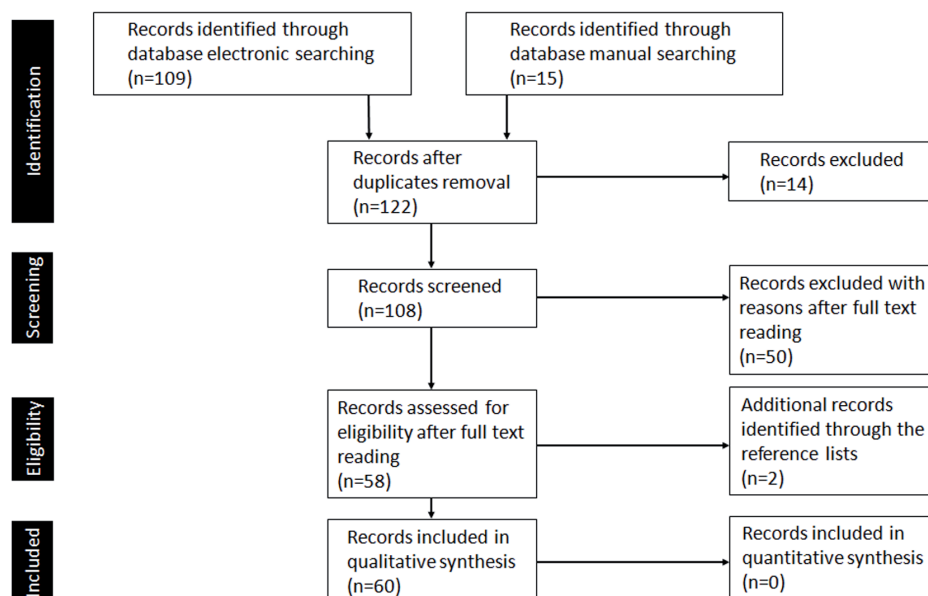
Identification

Records identified through database electronic searching (n=109)

Records identified through database manual searching (n=15)

Records after duplicates removal (n=122)

Records excluded (n=14)

Screening

Records screened (n=108)

Records excluded with reasons after full text reading (n=50)

Eligibility

Records assessed for eligibility after full text reading (n=58)

Additional records identified through the reference lists (n=2)

Included

Records included in qualitative synthesis (n=60)

Records included in quantitative synthesis (n=0)